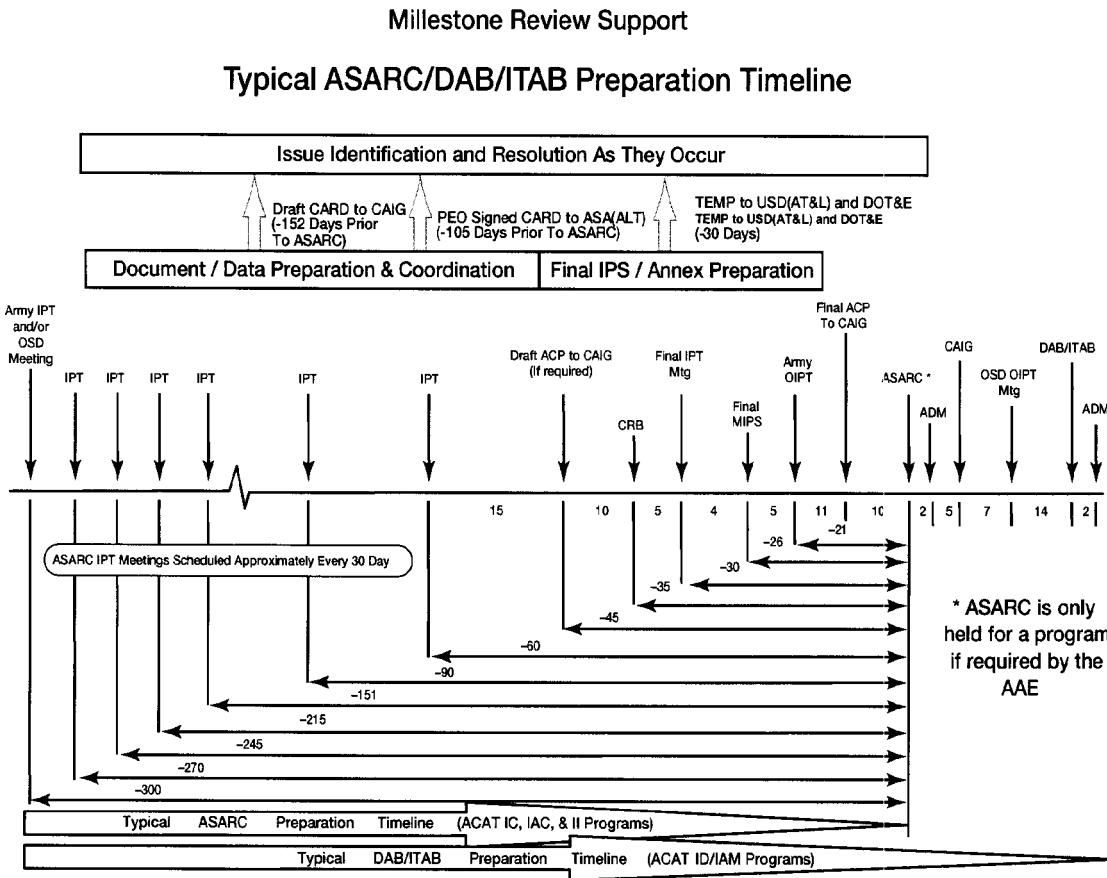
Millestone Review Support

Typical ASARC/DAB/ITAB Preparation Timeline

Issue Identification and Resolution As They Occur

Draft CARD to CAIG (-152 Days Prior To ASARC)

PEO Signed CARD to ASA(ALT) (-105 Days Prior To ASARC)

TEMP to USD(AT&L) and DOT&E
TEMP to USD(AT&L) and DOT&E
(-30 Days)

Document / Data Preparation & Coordination

Final IPS / Annex Preparation

Army IPT and/or OSD Meeting

IPT

IPT

IPT

IPT

IPT

IPT

Draft ACP to CAIG (If required)

CRB

Final IPT Mtg

Final MIPS

Army OIPT

Final ACP To CAIG

ASARC *

ADM

CAIG

OSD OIPT Mtg

DAB/ITAB

ADM

15

10

5

4

5

11

10

2

5

7

14

2

-21

-26

-30

-35

-45

-60

-90

-151

-215

-245

-270

-300

ASARC IPT Meetings Scheduled Approximately Every 30 Day

* ASARC is only held for a program if required by the AAE

Typical ASARC Preparation Timeline (ACAT IC, IAC, & II Programs)

Typical DAB/ITAB Preparation Timeline (ACAT ID/IAM Programs)